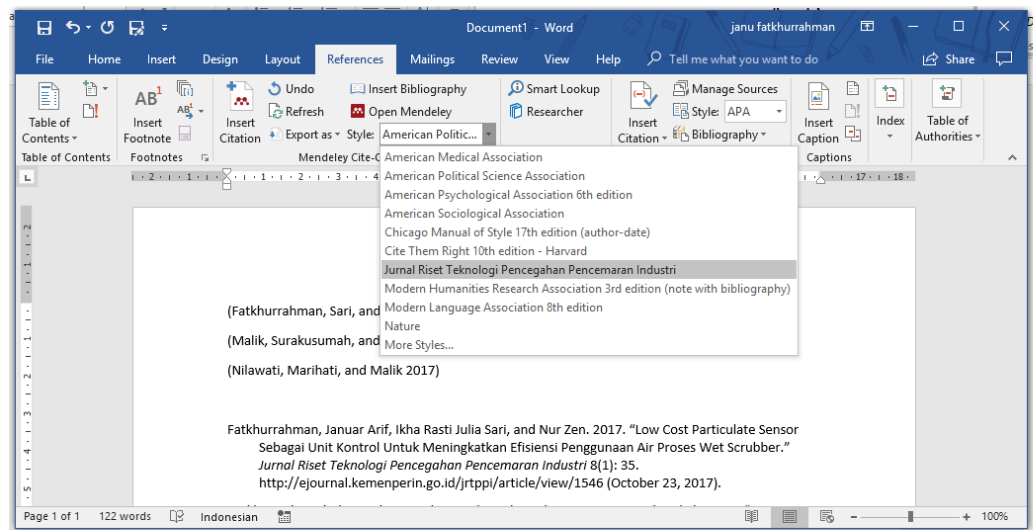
Document1 - Word
janu fatkhurrahman

File Home Insert Design Layout References Mailings Review View Help Tell me what you want to do Share

Table of Contents
Add Text
Update Table
Table of Contents

AB¹
Insert Footnote
Next Footnote
Show Notes
Footnotes

Insert Citation
Undo
Refresh
Export as
Insert Bibliography
Open Mendeley
Style: American Politic...
Mendeley Cite-O

Smart Lookup
Researcher

Insert Citation
Manage Sources
Style: APA
Bibliography

Insert Caption
Captions

Index

Table of Authorities

American Medical Association
American Political Science Association
American Psychological Association 6th edition
American Sociological Association
Chicago Manual of Style 17th edition (author-date)
Cite Them Right 10th edition - Harvard
Jurnal Riset Teknologi Pencegahan Pencemaran Industri
Modern Humanities Research Association 3rd edition (note with bibliography)
Modern Language Association 8th edition
Nature
More Styles...

(Fatkhurrahman, Sari, and

(Malik, Surakusumah, and

(Nilawati, Marihati, and Malik 2017)

Fatkhurrahman, Januar Arif, Ikha Rasti Julia Sari, and Nur Zen. 2017. "Low Cost Particulate Sensor Sebagai Unit Kontrol Untuk Meningkatkan Efisiensi Penggunaan Air Proses Wet Scrubber." Jurnal Riset Teknologi Pencegahan Pencemaran Industri 8(1): 35. http://ejournal.kemenperin.go.id/jrtppi/article/view/1546 (October 23, 2017).

Page 1 of 1 122 words Indonesian 100%